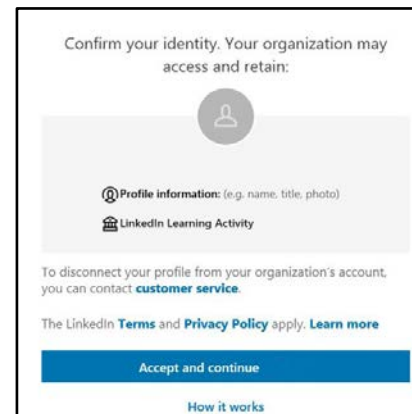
Confirm your identity. Your organization may access and retain:

Profile information: (e.g. name, title, photo)

LinkedIn Learning Activity

To disconnect your profile from your organization's account, you can contact customer service.

The LinkedIn Terms and Privacy Policy apply. Learn more

Accept and continue

How it works